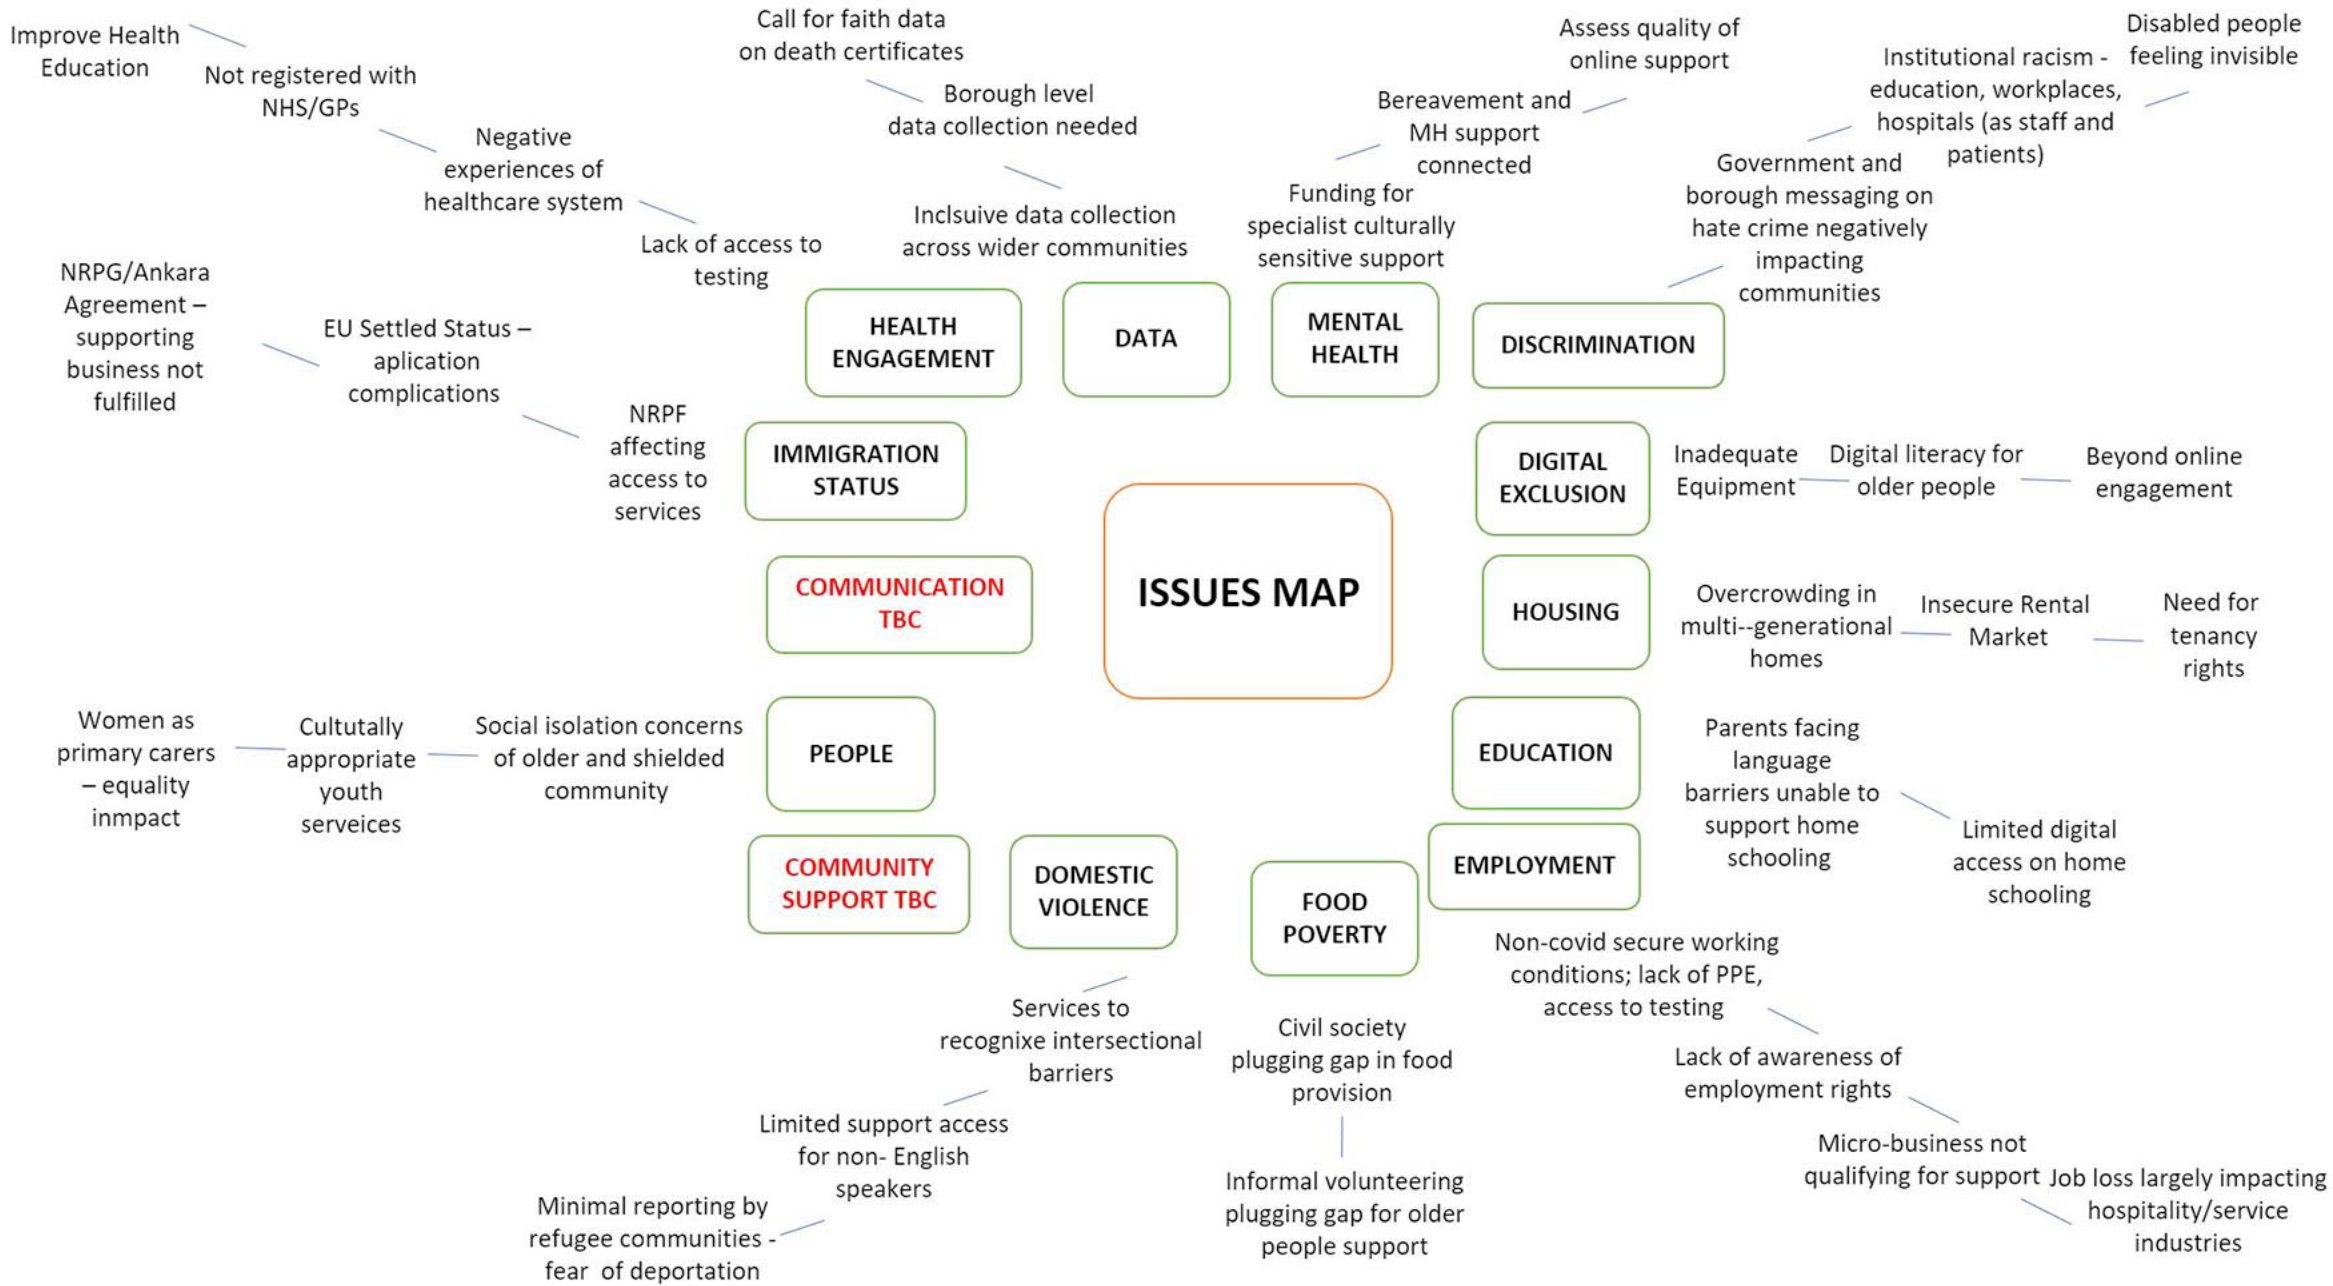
ISSUES MAP

HEALTH ENGAGEMENT

Lack of access to testing

Negative experiences of healthcare system

Not registered with NHS/GPs

Improve Health Education

DATA

Inclsuive data collection across wider communities

Borough level data collection needed

Call for faith data on death certificates

MENTAL HEALTH

Funding for specialist culturally sensitive support

Bereavement and MH support connected

Assess quality of online support

DISCRIMINATION

Government and borough messaging on hate crime negatively impacting communities

Institutional racism - education, workplaces, hospitals (as staff and patients)

Disabled people feeling invisible

DIGITAL EXCLUSION

Inadequate Equipment

Digital literacy for older people

Beyond online engagement

HOUSING

Overcrowding in multi--generational homes

Insecure Rental Market

Need for tenancy rights

EDUCATION

Parents facing language barriers unable to support home schooling

Limited digital access on home schooling

EMPLOYMENT

Non-covid secure working conditions; lack of PPE, access to testing

Lack of awareness of employment rights

Micro-business not qualifying for support

Job loss largely impacting hospitality/service industries

FOOD POVERTY

Civil society plugging gap in food provision

Informal volunteering plugging gap for older people support

DOMESTIC VIOLENCE

Services to recognixe intersectional barriers

Limited support access for non- English speakers

Minimal reporting by refugee communities - fear of deportation

COMMUNITY SUPPORT TBC

PEOPLE

Social isolation concerns of older and shielded community

Cultutally appropriate youth serveices

Women as primary carers – equality innpact

COMMUNICATION TBC

IMMIGRATION STATUS

NRPF affecting access to services

EU Settled Status – aplication complications

NRPG/Ankara Agreement – supporting business not fulfilled